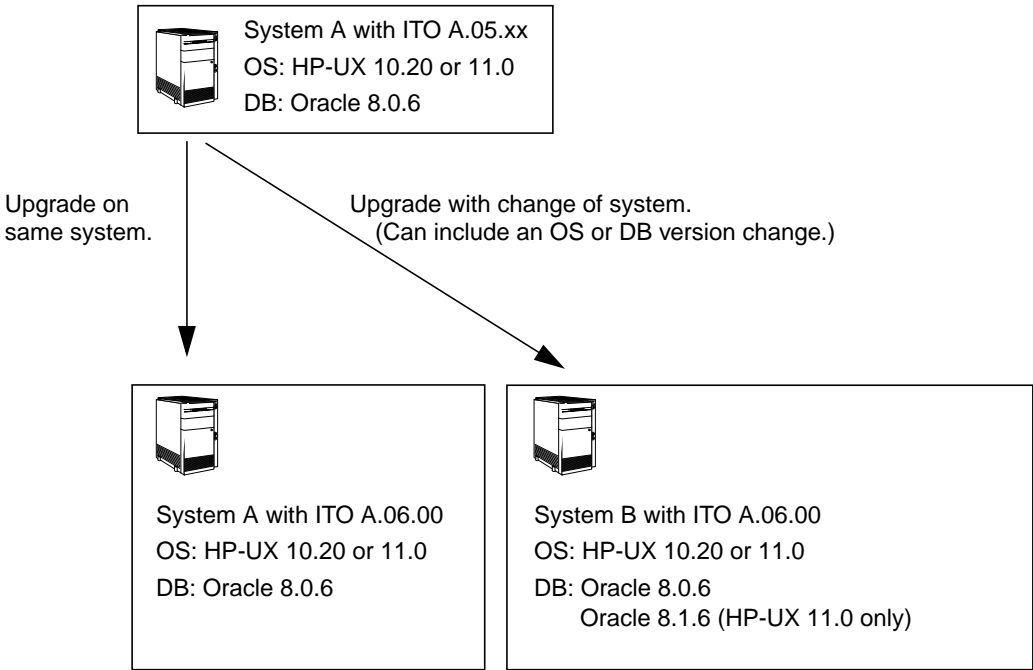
System A with ITO A.05.xx
OS: HP-UX 10.20 or 11.0
DB: Oracle 8.0.6

Upgrade on same system.

Upgrade with change of system.
(Can include an OS or DB version change.)

System A with ITO A.06.00
OS: HP-UX 10.20 or 11.0
DB: Oracle 8.0.6

System B with ITO A.06.00
OS: HP-UX 10.20 or 11.0
DB: Oracle 8.0.6
Oracle 8.1.6 (HP-UX 11.0 only)